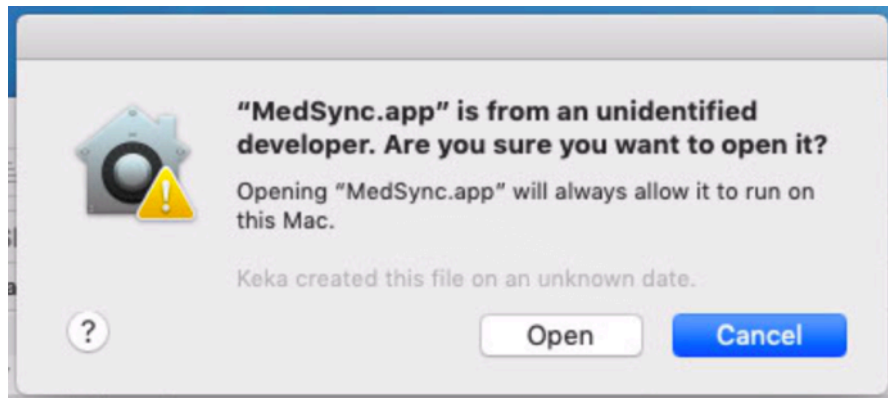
“MedSync.app” is from an unidentified developer. Are you sure you want to open it?

Opening “MedSync.app” will always allow it to run on this Mac.

Keka created this file on an unknown date.

?

Open

Cancel